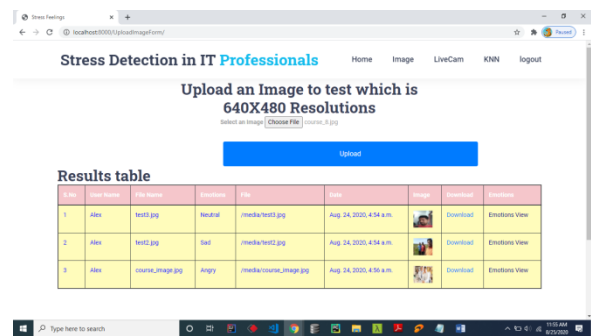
Stress Feelings × +

localhost:8000/UploadImageForm/

Paused

Stress Detection in IT Professionals

Home Image LiveCam KNN logout

Upload an Image to test which is 640X480 Resolutions

Select an Image Choose File course_8.jpg

Upload

Results table

| S.No | User Name | File Name | Emotions | File | Date | Image | Download | Emotions |
|---|---|---|---|---|---|---|---|---|
| 1 | Alex | test3.jpg | Neutral | /media/test3.jpg | Aug. 24, 2020, 4:54 a.m. | | Download | Emotions View |
| 2 | Alex | test2.jpg | Sad | /media/test2.jpg | Aug. 24, 2020, 4:54 a.m. | | Download | Emotions View |
| 3 | Alex | course_image.jpg | Angry | /media/course_image.jpg | Aug. 24, 2020, 4:56 a.m. | | Download | Emotions View |

Type here to search

11:55 AM 8/25/2020